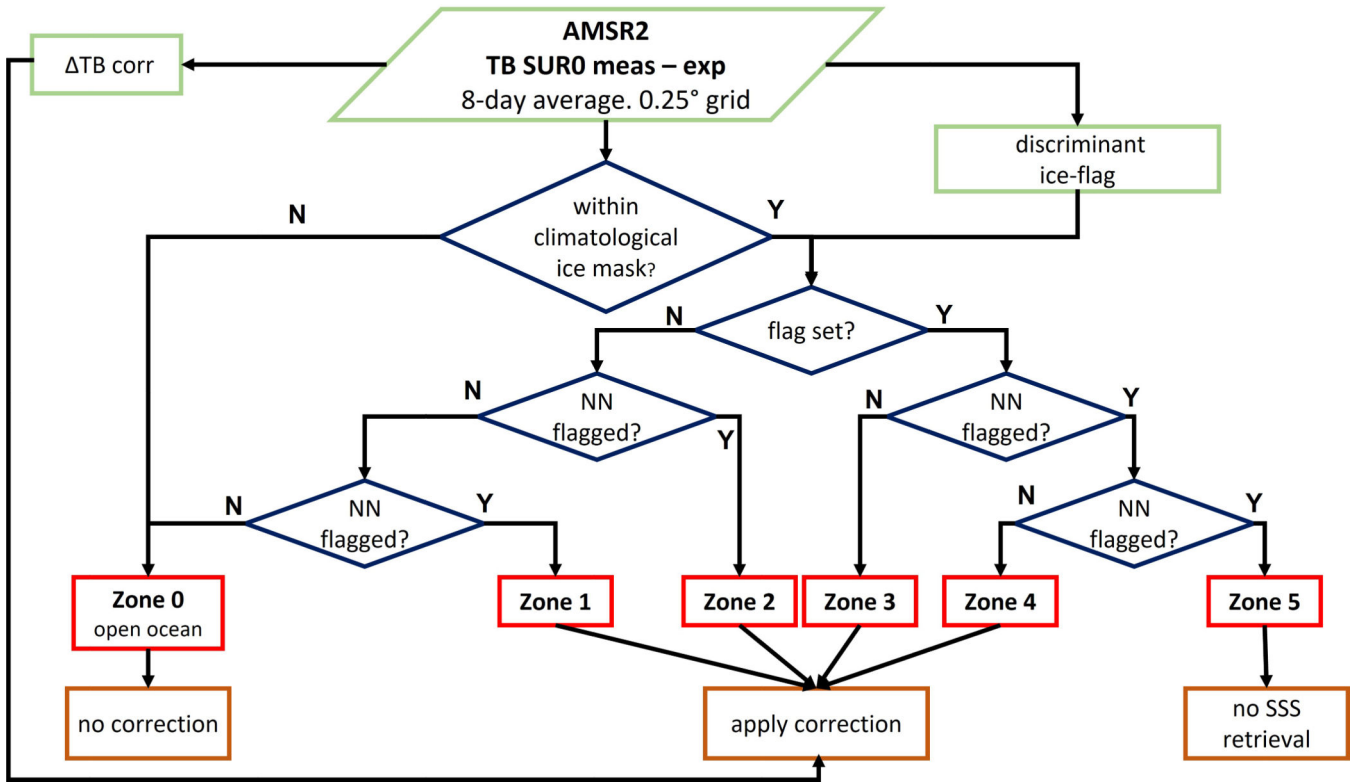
AMSR2
TB SUR0 meas – exp
8-day average. 0.25° grid

ΔTB corr

discriminant ice-flag

within climatological ice mask?

N

Y

flag set?

N

Y

NN flagged?

N

Y

NN flagged?

N

Y

NN flagged?

N

Y

NN flagged?

N

Y

Zone 0
open ocean

Zone 1

Zone 2

Zone 3

Zone 4

Zone 5

no correction

apply correction

no SSS retrieval